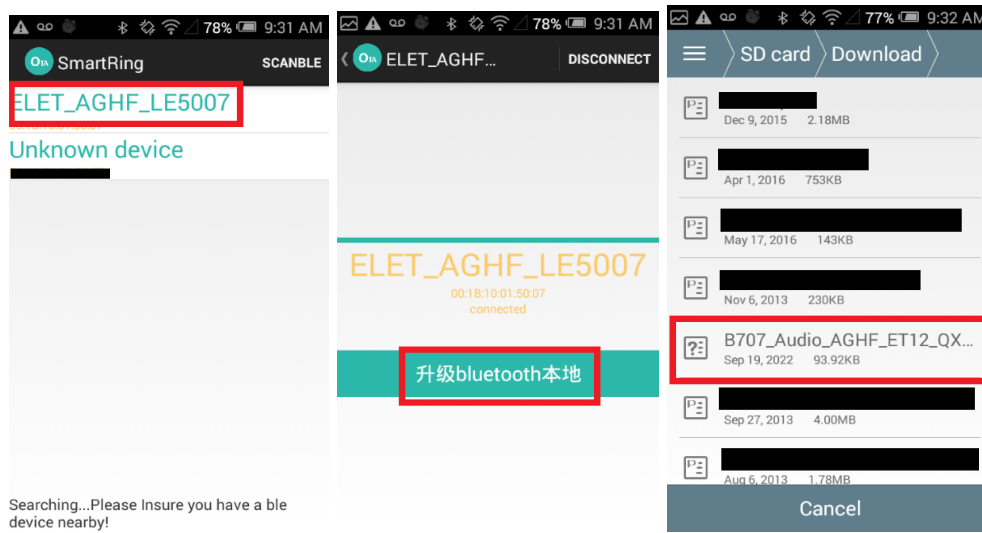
78% 9:31 AM

OTA SmartRing SCANBLE

ELET_AGHF_LE5007

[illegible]

Unknown device

Searching...Please Insure you have a ble device nearby!

78% 9:31 AM

OTA ELET_AGHF... DISCONNECT

ELET_AGHF_LE5007

00:1B:10:01:50:07

connected

升级bluetooth本地

77% 9:32 AM

SD card Download

Dec 9, 2015 2.18MB

Apr 1, 2016 753KB

May 17, 2016 143KB

Nov 6, 2013 230KB

B707_Audio_AGHF_ET12_QX...

Sep 19, 2022 93.92KB

Sep 27, 2013 4.00MB

Aug 6, 2013 1.78MB

Cancel